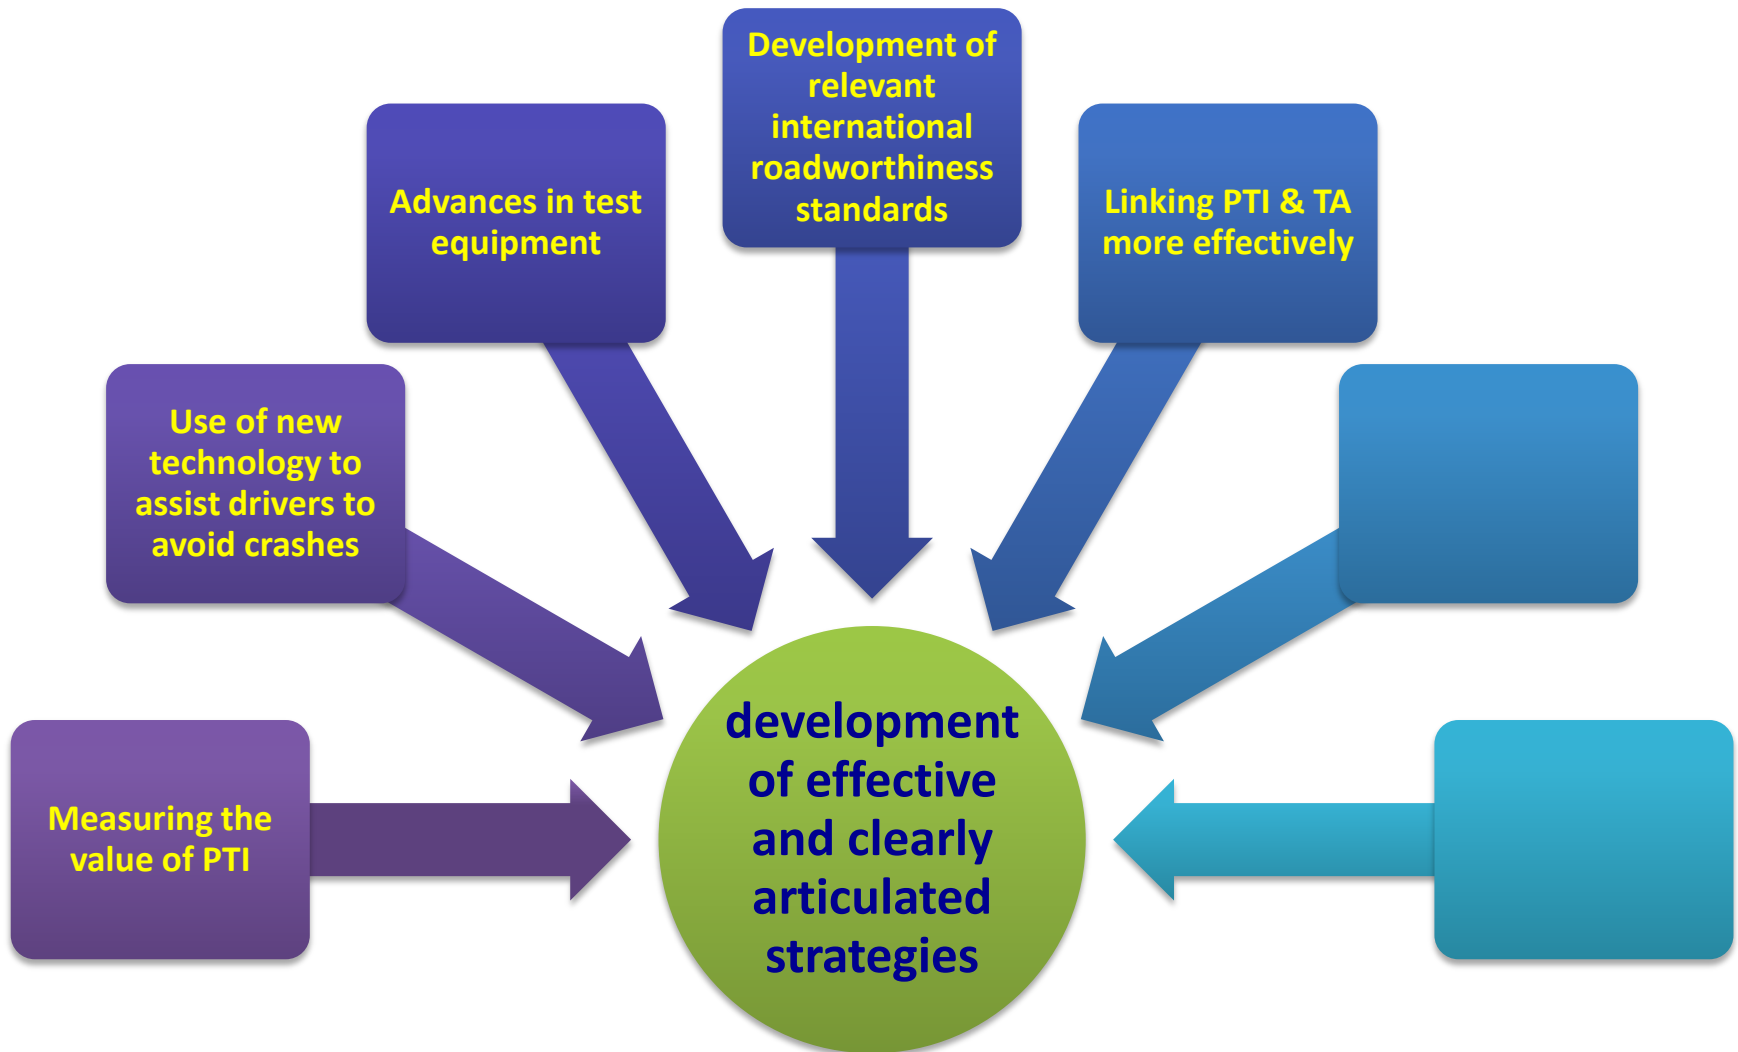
Measuring the value of PTI

Use of new technology to assist drivers to avoid crashes

Advances in test equipment

Development of relevant international roadworthiness standards

Linking PTI & TA more effectively

development of effective and clearly articulated strategies